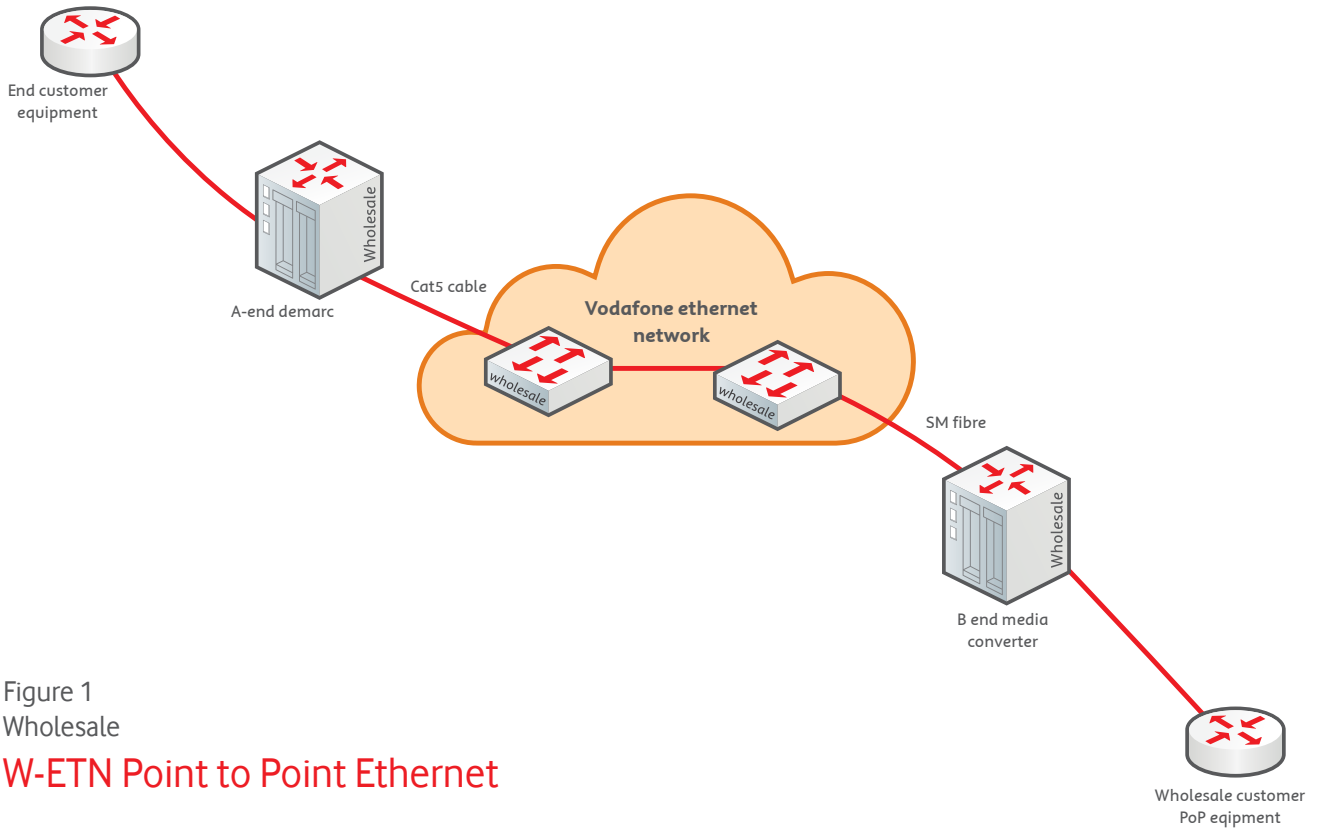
End customer equipment

Wholesale

A-end demarc

Cat5 cable

Vodafone ethernet network

wholesale

wholesale

SM fibre

Wholesale

B end media converter

Figure 1
Wholesale
W-ETN Point to Point Ethernet

Wholesale customer PoP eqipment